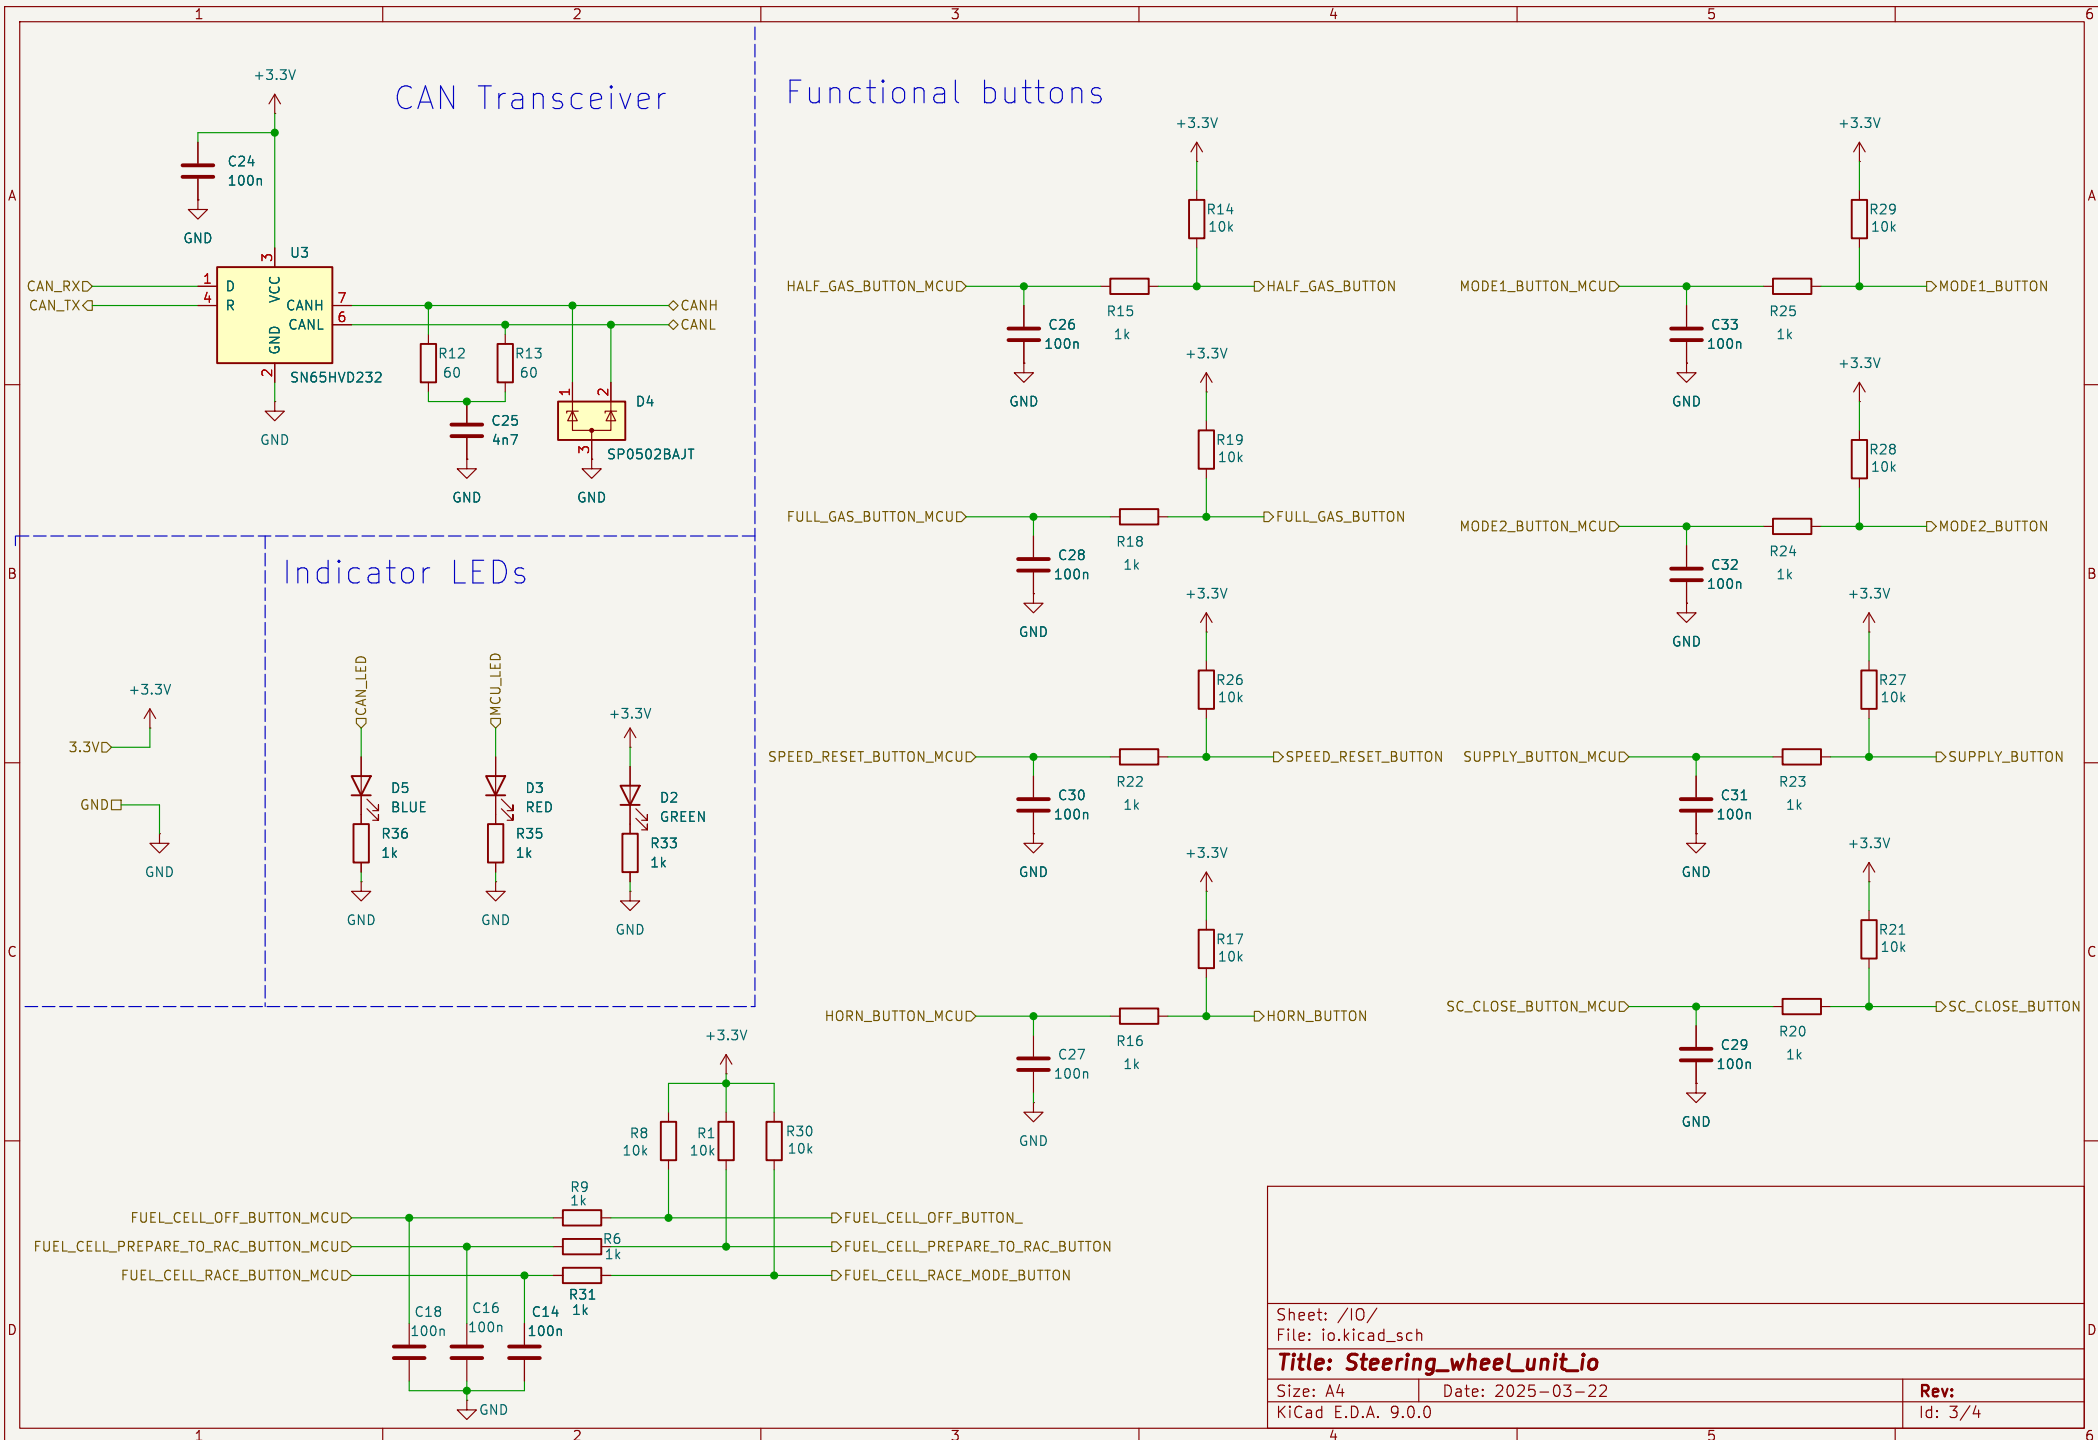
1 2 3 4 5 6

A B C D

CAN Transceiver

+3.3V
C24
100n
GND
U3
CAN_RXD
CAN_TX
1 D
4 R
3 VCC
2 GND
CANH 7
CANL 6
SN65HVD232
GND
CANH
CANL
R12
60
R13
60
C25
4n7
GND
D4
1 2 3
SP0502BAJT
GND

Functional buttons

+3.3V
R14
10k
HALF_GAS_BUTTON_MCU
R15
1k
HALF_GAS_BUTTON
C26
100n
GND

+3.3V
R29
10k
MODE1_BUTTON_MCU
R25
1k
MODE1_BUTTON
C33
100n
GND

+3.3V
R19
10k
FULL_GAS_BUTTON_MCU
R18
1k
FULL_GAS_BUTTON
C28
100n
GND

+3.3V
R28
10k
MODE2_BUTTON_MCU
R24
1k
MODE2_BUTTON
C32
100n
GND

+3.3V
R26
10k
SPEED_RESET_BUTTON_MCU
R22
1k
SPEED_RESET_BUTTON
C30
100n
GND

+3.3V
R27
10k
SUPPLY_BUTTON_MCU
R23
1k
SUPPLY_BUTTON
C31
100n
GND

+3.3V
R17
10k
HORN_BUTTON_MCU
R16
1k
HORN_BUTTON
C27
100n
GND

+3.3V
R21
10k
SC_CLOSE_BUTTON_MCU
R20
1k
SC_CLOSE_BUTTON
C29
100n
GND

Indicator LEDs

+3.3V
3.3V
GND
GND

CAN_LED
D5
BLUE
R36
1k
GND

MCU_LED
D3
RED
R35
1k
GND

+3.3V
D2
GREEN
R33
1k
GND

+3.3V
R8
10k
R1
10k
R30
10k
R9
1k
FUEL_CELL_OFF_BUTTON_MCU
FUEL_CELL_OFF_BUTTON_
R6
1k
FUEL_CELL_PREPARE_TO_RAC_BUTTON_MCU
FUEL_CELL_PREPARE_TO_RAC_BUTTON
FUEL_CELL_RACE_BUTTON_MCU
R31
1k
FUEL_CELL_RACE_MODE_BUTTON
C18
100n
C16
100n
C14
100n
GND

Sheet: /IO/
File: io.kicad_sch
Title: Steering_wheel_unit_io
Size: A4 Date: 2025-03-22 Rev:
KiCad E.D.A. 9.0.0 Id: 3/4